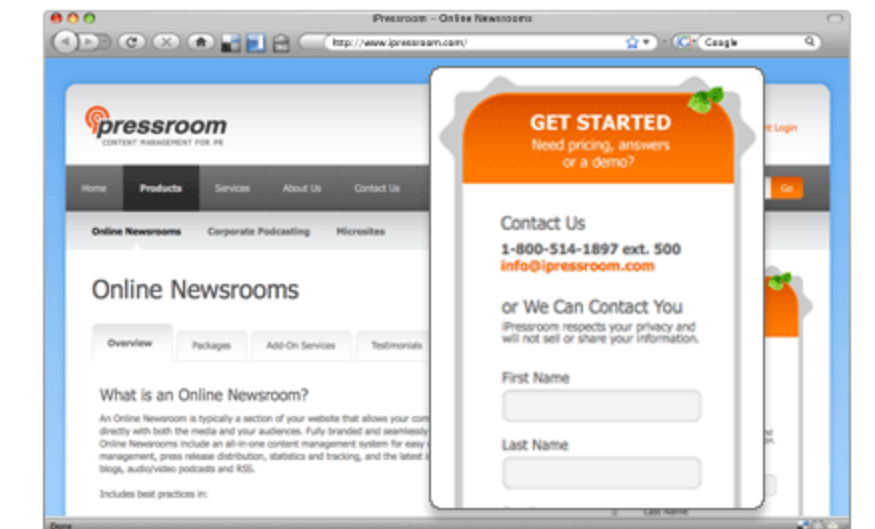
iPressroom – Online Newsrooms

http://www.ipressroom.com/

Google

ipressroom
CONTENT MANAGEMENT FOR PR

t Login

Home
Products
Services
About Us
Contact Us

Go

Online Newsrooms
Corporate Podcasting
Microsites

Online Newsrooms

Overview
Packages
Add-On Services
Testimonials

What is an Online Newsroom?

An Online Newsroom is typically a section of your website that allows your com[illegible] directly with both the media and your audiences. Fully branded and seamlessly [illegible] Online Newsrooms include an all-in-one content management system for easy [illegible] management, press release distribution, statistics and tracking, and the latest i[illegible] blogs, audio/video podcasts and RSS.

Includes best practices in:

GET STARTED
Need pricing, answers or a demo?

Contact Us
1-800-514-1897 ext. 500
info@ipressroom.com

or We Can Contact You
iPressroom respects your privacy and will not sell or share your information.

First Name

Last Name

Done